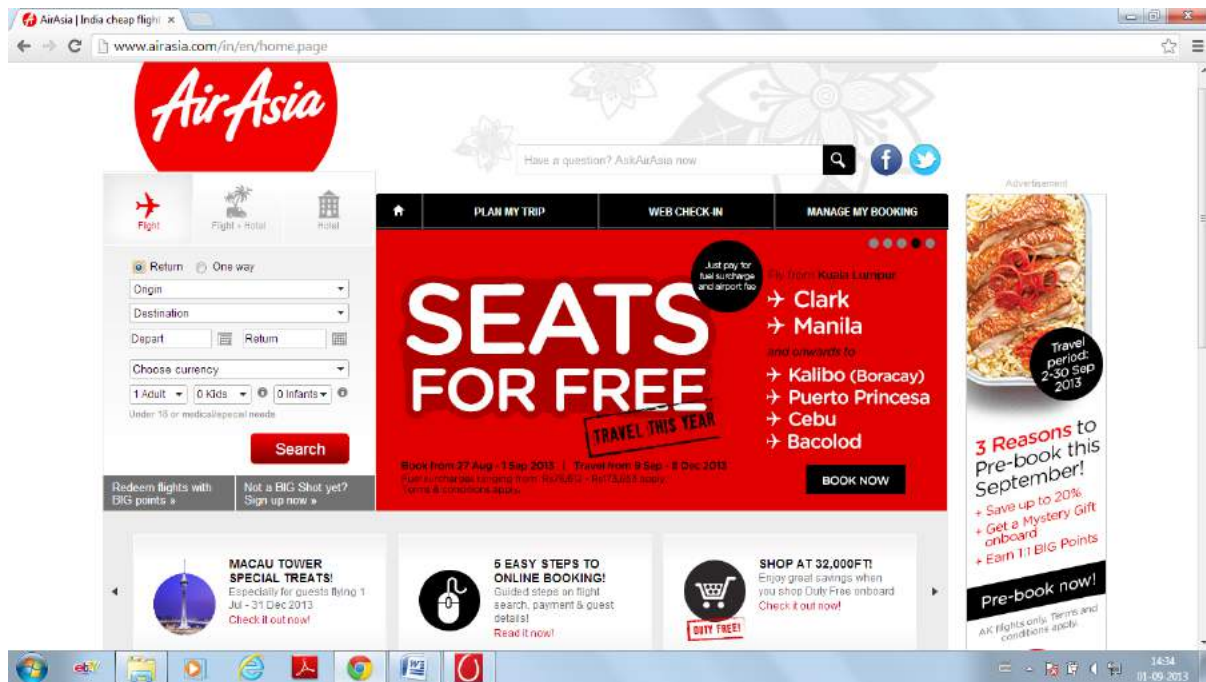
AirAsia | India cheap flight ×

www.airasia.com/in/en/home.page

AirAsia

Have a question? AskAirAsia now

Advertisement

Flight
Flight + Hotel
Hotel

Return One way
Origin
Destination
Depart
Return
Choose currency
1 Adult
0 Kids
0 Infants
Under 18 or medical/special needs

Search

Redeem flights with BIG points »

Not a BIG Shot yet? Sign up now »

PLAN MY TRIP
WEB CHECK-IN
MANAGE MY BOOKING

Just pay for fuel surcharge and airport fee

SEATS FOR FREE

TRAVEL THIS YEAR

Fly from Kuala Lumpur
Clark
Manila
and onwards to
Kalibo (Boracay)
Puerto Princesa
Cebu
Bacolod

Book from 27 Aug - 1 Sep 2013 | Travel from 9 Sep - 8 Dec 2013
Fuel surcharges ranging from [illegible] apply.
Terms & conditions apply.

BOOK NOW

Travel period: 2-30 Sep 2013

3 Reasons to Pre-book this September!
+ Save up to 20%
+ Get a Mystery Gift onboard
+ Earn 1:1 BIG Points

Pre-book now!

AK flights only. Terms and conditions apply.

MACAU TOWER SPECIAL TREATS!
Especially for guests flying 1 Jul - 31 Dec 2013
Check it out now!

5 EASY STEPS TO ONLINE BOOKING!
Guided steps on flight search, payment & guest details!
Read it now!

SHOP AT 32,000FT!
Enjoy great savings when you shop Duty Free onboard
Check it out now!

DUTY FREE!

14:34
01-09-2013